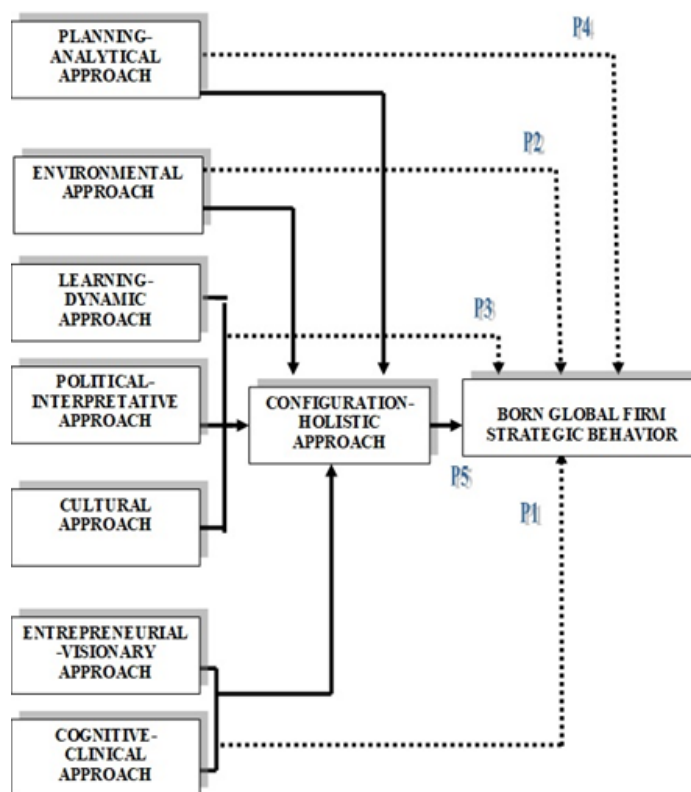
PLANNING-ANALYTICAL APPROACH

P4

ENVIRONMENTAL APPROACH

P2

LEARNING-DYNAMIC APPROACH

P3

POLITICAL-INTERPRETATIVE APPROACH

CONFIGURATION-HOLISTIC APPROACH

BORN GLOBAL FIRM STRATEGIC BEHAVIOR

P5

CULTURAL APPROACH

P1

ENTREPRENEURIAL-VISIONARY APPROACH

COGNITIVE-CLINICAL APPROACH